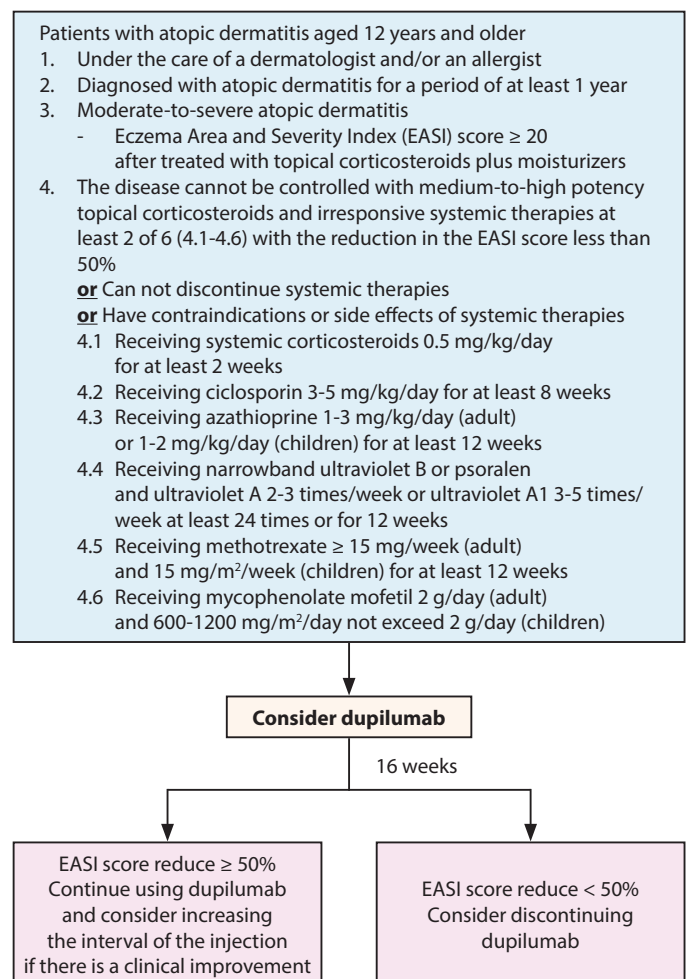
Patients with atopic dermatitis aged 12 years and older
1. Under the care of a dermatologist and/or an allergist
2. Diagnosed with atopic dermatitis for a period of at least 1 year
3. Moderate-to-severe atopic dermatitis
- Eczema Area and Severity Index (EASI) score ≥ 20 after treated with topical corticosteroids plus moisturizers
4. The disease cannot be controlled with medium-to-high potency topical corticosteroids and irresponsive systemic therapies at least 2 of 6 (4.1-4.6) with the reduction in the EASI score less than 50%
or Can not discontinue systemic therapies
or Have contraindications or side effects of systemic therapies
4.1 Receiving systemic corticosteroids 0.5 mg/kg/day for at least 2 weeks
4.2 Receiving ciclosporin 3-5 mg/kg/day for at least 8 weeks
4.3 Receiving azathioprine 1-3 mg/kg/day (adult) or 1-2 mg/kg/day (children) for at least 12 weeks
4.4 Receiving narrowband ultraviolet B or psoralen and ultraviolet A 2-3 times/week or ultraviolet A1 3-5 times/week at least 24 times or for 12 weeks
4.5 Receiving methotrexate ≥ 15 mg/week (adult) and 15 mg/m$^2$/week (children) for at least 12 weeks
4.6 Receiving mycophenolate mofetil 2 g/day (adult) and 600-1200 mg/m$^2$/day not exceed 2 g/day (children)

Consider dupilumab

16 weeks

EASI score reduce ≥ 50%
Continue using dupilumab and consider increasing the interval of the injection if there is a clinical improvement

EASI score reduce < 50%
Consider discontinuing dupilumab